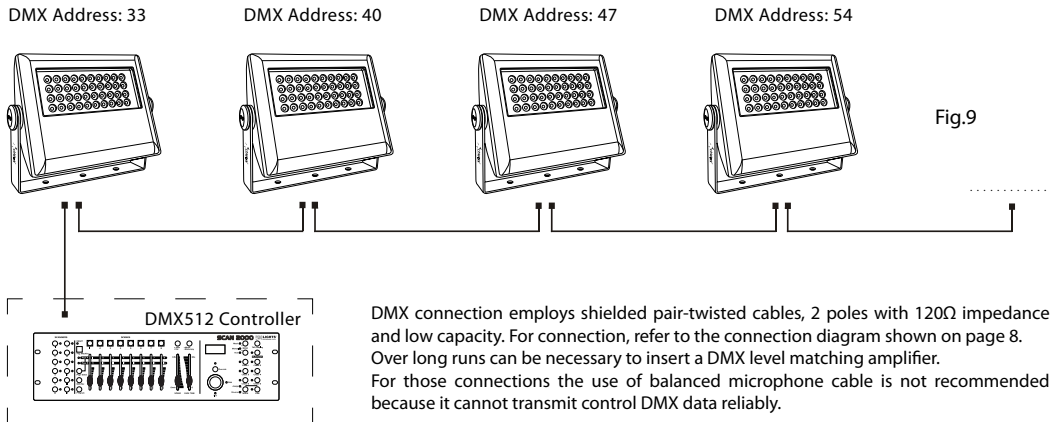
DMX Address: 33

DMX Address: 40

DMX Address: 47

DMX Address: 54

Fig.9

DMX512 Controller

SCAN 2020

DMX connection employs shielded pair-twisted cables, 2 poles with 120Ω impedance and low capacity. For connection, refer to the connection diagram shown on page 8.
Over long runs can be necessary to insert a DMX level matching amplifier.
For those connections the use of balanced microphone cable is not recommended because it cannot transmit control DMX data reliably.